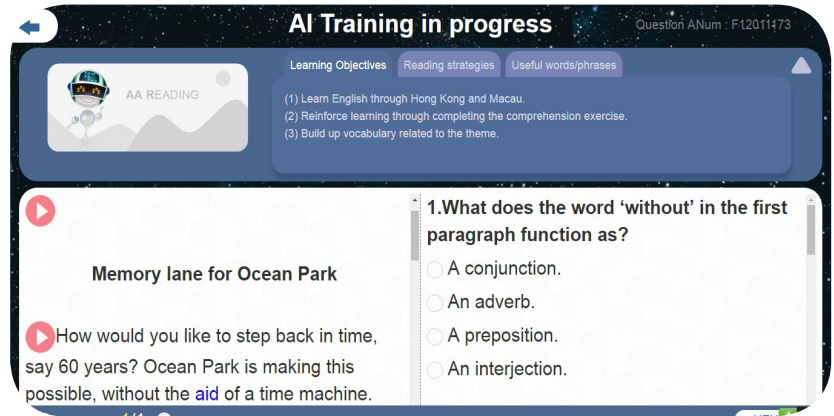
AI Training in progress

Question ANum : F12011173

AA READING

Learning Objectives

Reading strategies

Useful words/phrases

(1) Learn English through Hong Kong and Macau.
(2) Reinforce learning through completing the comprehension exercise.
(3) Build up vocabulary related to the theme.

Memory lane for Ocean Park

How would you like to step back in time, say 60 years? Ocean Park is making this possible, without the aid of a time machine.

1.What does the word ‘without’ in the first paragraph function as?

A conjunction.

An adverb.

A preposition.

An interjection.